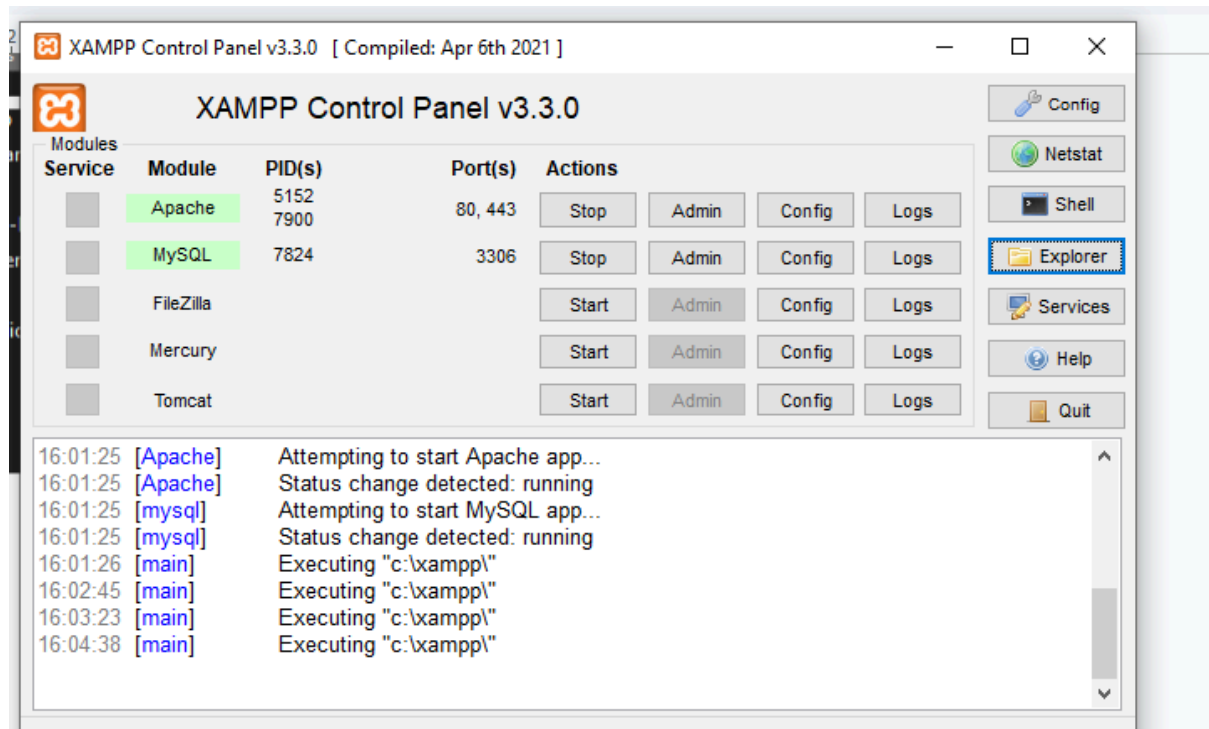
XAMPP Control Panel v3.3.0 [ Compiled: Apr 6th 2021 ]

XAMPP Control Panel v3.3.0

Config
Netstat
Shell
Explorer
Services
Help
Quit

Modules

| Service | Module | PID(s) | Port(s) | Actions | | | |
|---|---|---|---|---|---|---|---|
| | Apache | 5152 7900 | 80, 443 | Stop | Admin | Config | Logs |
| | MySQL | 7824 | 3306 | Stop | Admin | Config | Logs |
| | FileZilla | | | Start | Admin | Config | Logs |
| | Mercury | | | Start | Admin | Config | Logs |
| | Tomcat | | | Start | Admin | Config | Logs |

16:01:25 [Apache] Attempting to start Apache app...
16:01:25 [Apache] Status change detected: running
16:01:25 [mysql] Attempting to start MySQL app...
16:01:25 [mysql] Status change detected: running
16:01:26 [main] Executing "c:\xampp\"
16:02:45 [main] Executing "c:\xampp\"
16:03:23 [main] Executing "c:\xampp\"
16:04:38 [main] Executing "c:\xampp\"